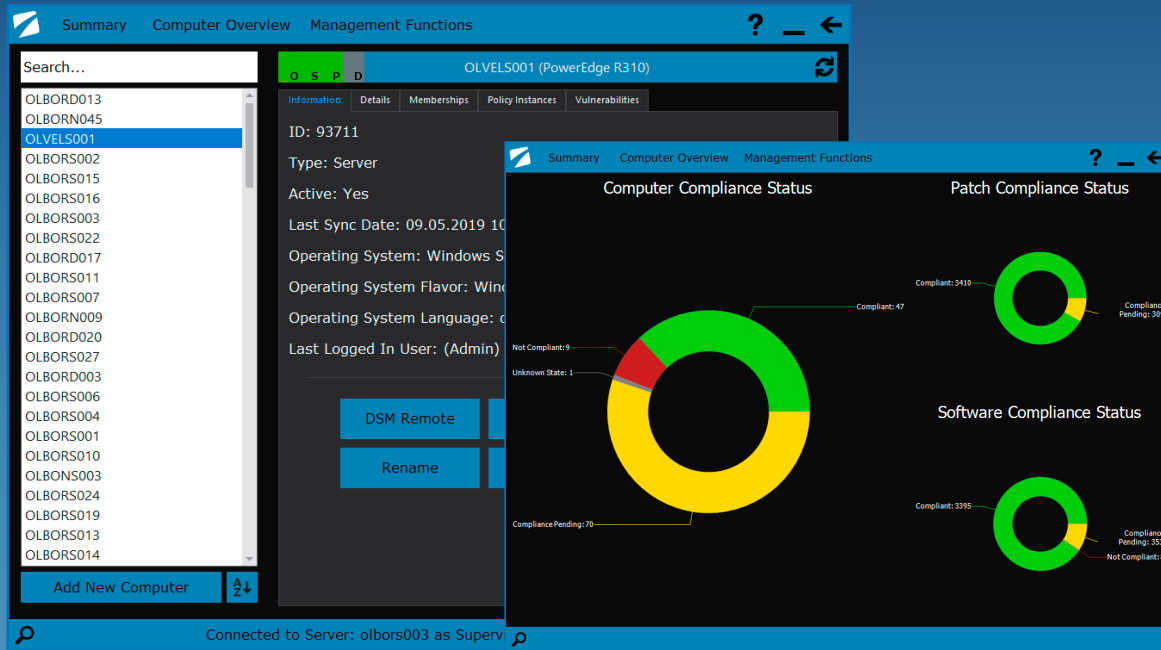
Summary Computer Overview Management Functions ?

Search...

OLBORD013
OLBORN045
OLVELS001
OLBORS002
OLBORS015
OLBORS016
OLBORS003
OLBORS022
OLBORD017
OLBORS011
OLBORS007
OLBORN009
OLBORD020
OLBORS027
OLBORD003
OLBORS006
OLBORS004
OLBORS001
OLBORS010
OLBONS003
OLBORS024
OLBORS019
OLBORS013
OLBORS014

Add New Computer

O S P D

OLVELS001 (PowerEdge R310)

Information Details Memberships Policy Instances Vulnerabilities

ID: 93711

Type: Server

Active: Yes

Last Sync Date: 09.05.2019 10

Operating System: Windows S

Operating System Flavor: Win

Operating System Language:

Last Logged In User: (Admin)

DSM Remote

Rename

Connected to Server: olbors003 as Superv

Summary Computer Overview Management Functions ?

Computer Compliance Status

Compliant: 47

Not Compliant: 9

Unknown State: 1

Compliance Pending: 70

Patch Compliance Status

Compliant: 3410

Compliance Pending: 30

Software Compliance Status

Compliant: 3395

Compliance Pending: 35

Not Compliant: